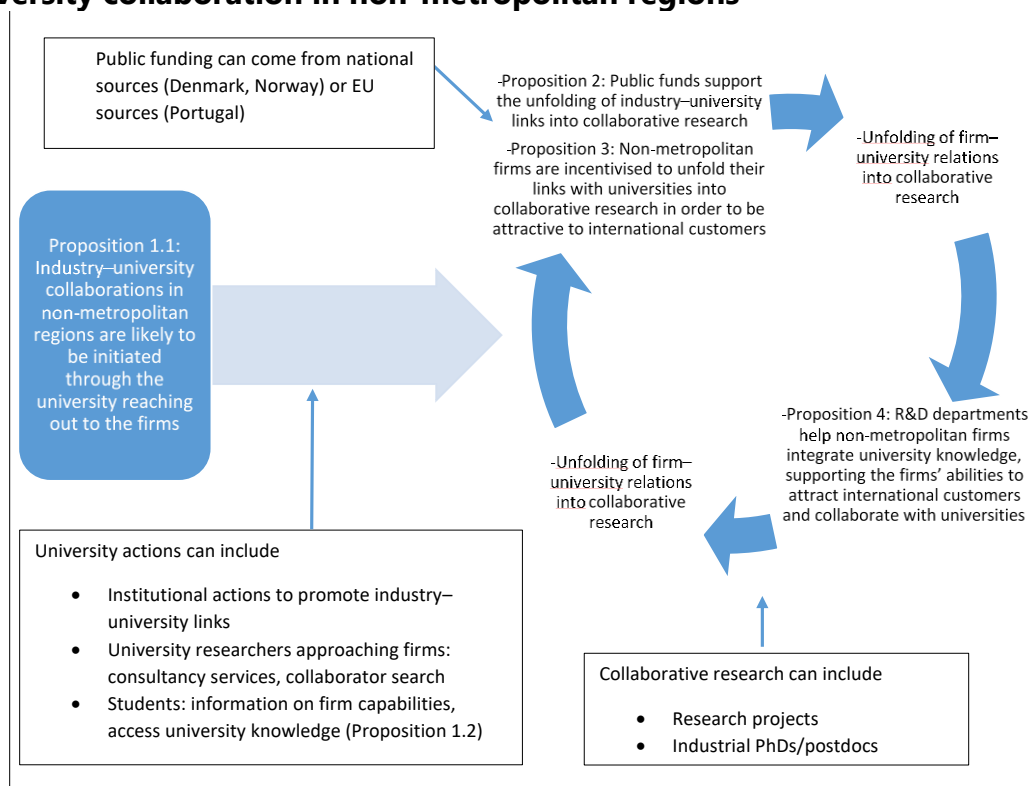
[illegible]ersity collaboration in non-metropolitan regions

Public funding can come from national sources (Denmark, Norway) or EU sources (Portugal)

-Proposition 2: Public funds support the unfolding of industry–university links into collaborative research

-Proposition 3: Non-metropolitan firms are incentivised to unfold their links with universities into collaborative research in order to be attractive to international customers

-Unfolding of firm–university relations into collaborative research

Proposition 1.1: Industry–university collaborations in non-metropolitan regions are likely to be initiated through the university reaching out to the firms

-Proposition 4: R&D departments help non-metropolitan firms integrate university knowledge, supporting the firms' abilities to attract international customers and collaborate with universities

-Unfolding of firm–university relations into collaborative research

University actions can include

- Institutional actions to promote industry–university links
- University researchers approaching firms: consultancy services, collaborator search
- Students: information on firm capabilities, access university knowledge (Proposition 1.2)

Collaborative research can include

- Research projects
- Industrial PhDs/postdocs